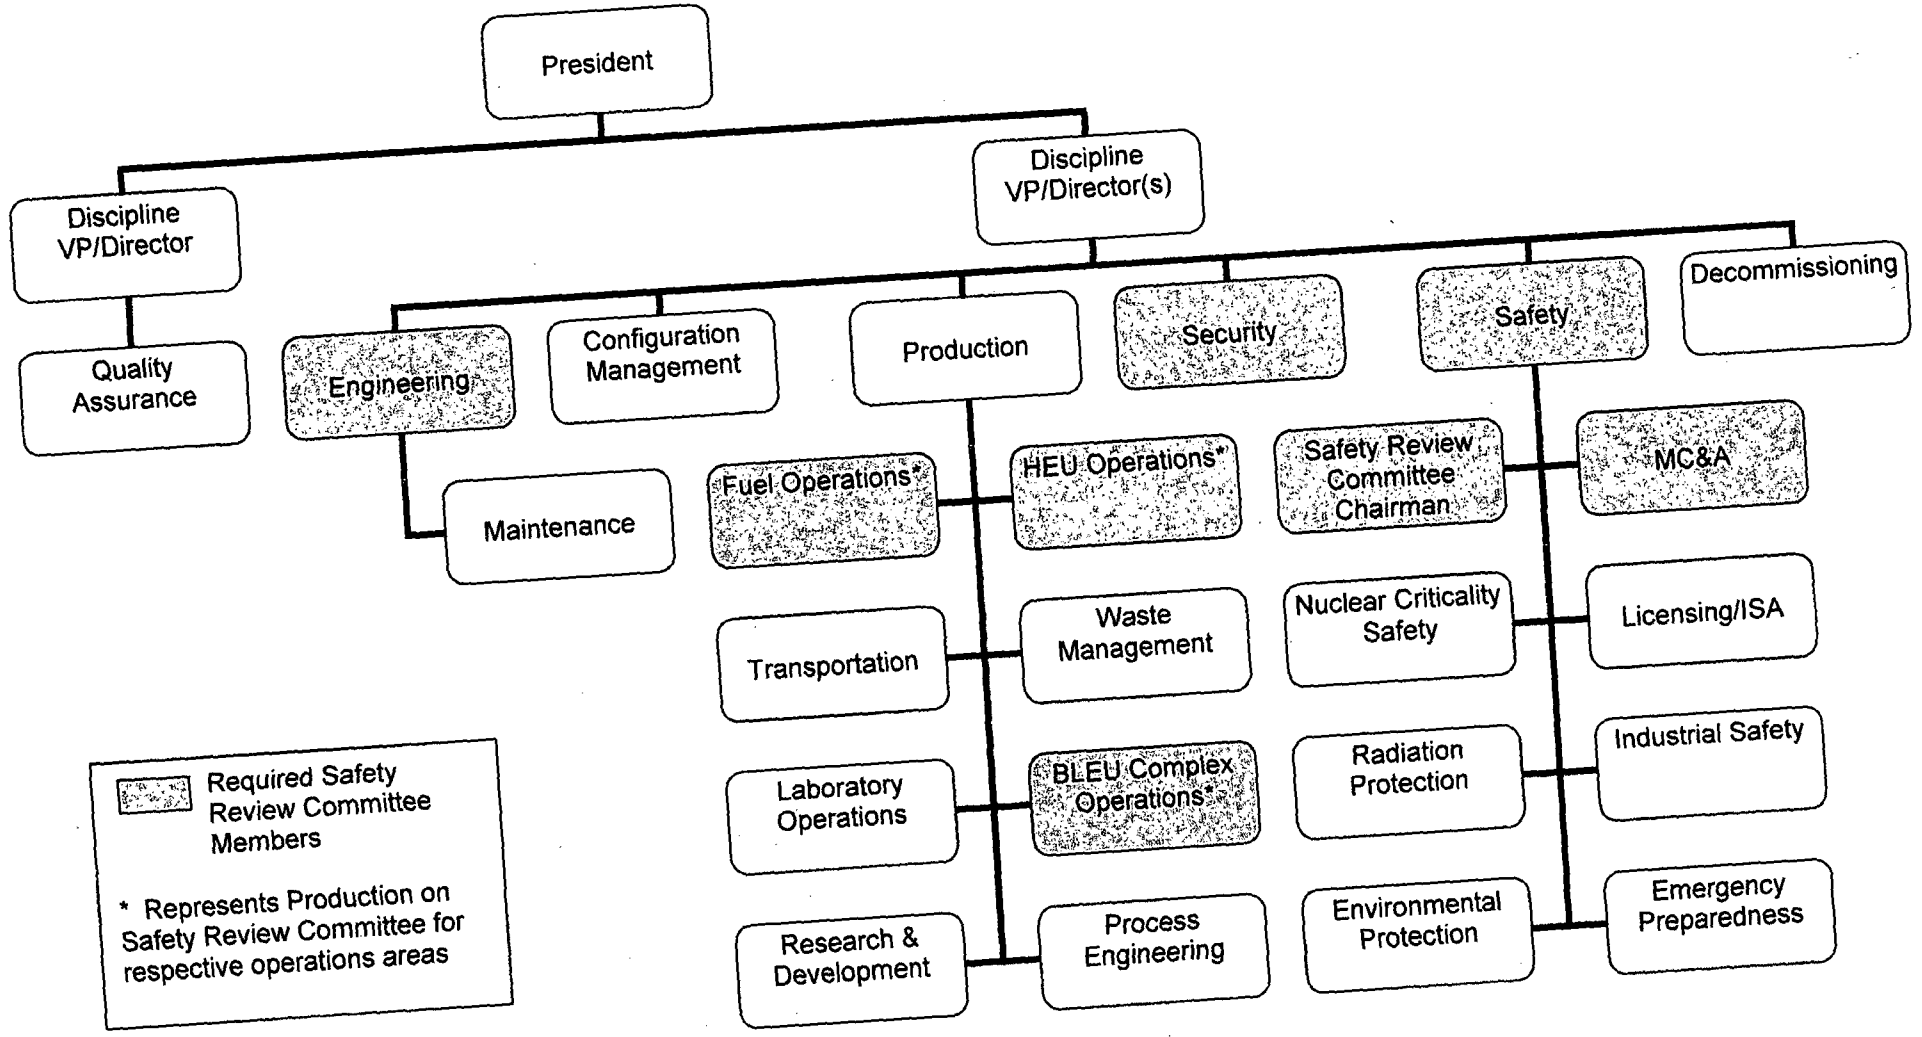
President

Discipline VP/Director

Quality Assurance

Discipline VP/Director(s)

Engineering

Maintenance

Configuration Management

Production

Fuel Operations*

HEU Operations*

Transportation

Waste Management

Laboratory Operations

BLEU Complex Operations*

Research & Development

Process Engineering

Security

Safety

Decommissioning

Safety Review Committee Chairman

MC&A

Nuclear Criticality Safety

Licensing/ISA

Radiation Protection

Industrial Safety

Environmental Protection

Emergency Preparedness

Required Safety Review Committee Members

* Represents Production on Safety Review Committee for respective operations areas